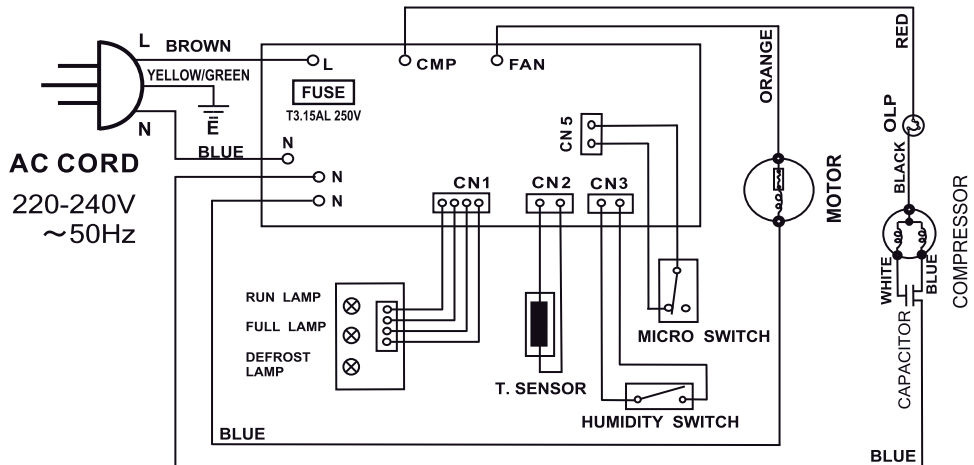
L BROWN
YELLOW/GREEN
E
N
BLUE
AC CORD
220-240V
~50Hz
L
CMP
FAN
FUSE
T3.15AL 250V
N
N
N
CN 5
CN1
CN2
CN3
ORANGE
MOTOR
RED
OLP
BLACK
WHITE
BLUE
COMPRESSOR
CAPACITOR
RUN LAMP
FULL LAMP
DEFROST LAMP
MICRO SWITCH
T. SENSOR
HUMIDITY SWITCH
BLUE
BLUE